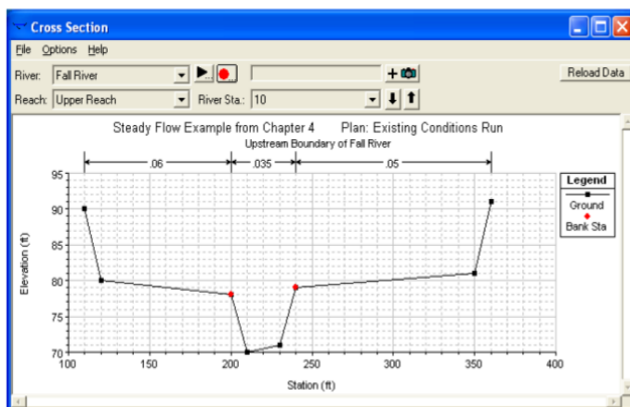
Cross Section

File Options Help

River: Fall River

Reload Data

Reach: Upper Reach River Sta.: 10

Steady Flow Example from Chapter 4 Plan: Existing Conditions Run

Upstream Boundary of Fall River

.06 .035 .05

Legend

Ground

Bank Sta

Elevation (ft)

95
90
85
80
75
70

100 150 200 250 300 350 400

Station (ft)